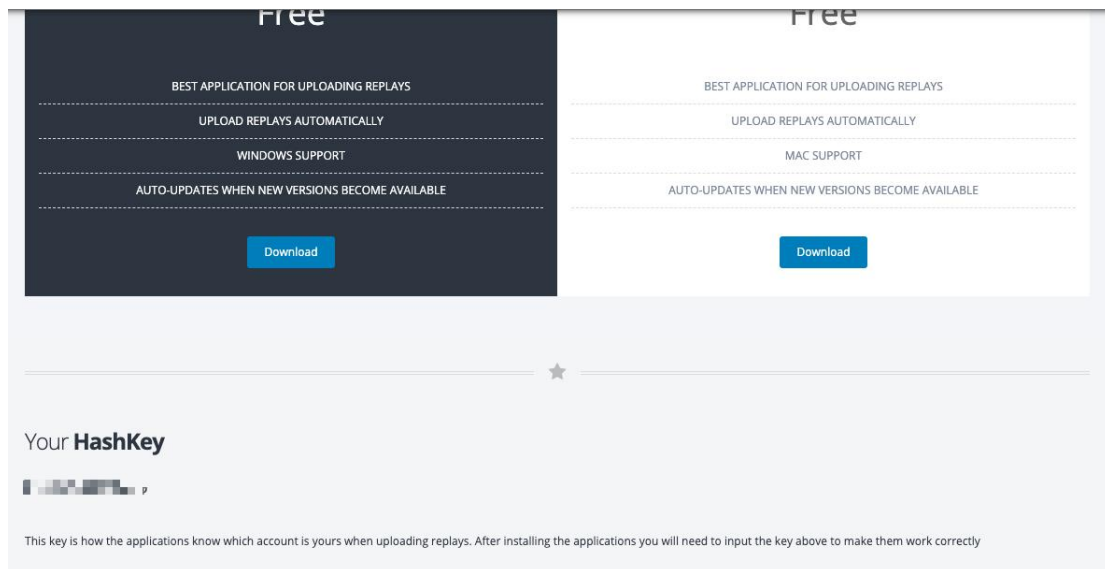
Free

BEST APPLICATION FOR UPLOADING REPLAYS

UPLOAD REPLAYS AUTOMATICALLY

WINDOWS SUPPORT

AUTO-UPDATES WHEN NEW VERSIONS BECOME AVAILABLE

Download

Free

BEST APPLICATION FOR UPLOADING REPLAYS

UPLOAD REPLAYS AUTOMATICALLY

MAC SUPPORT

AUTO-UPDATES WHEN NEW VERSIONS BECOME AVAILABLE

Download

Your **HashKey**

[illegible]

This key is how the applications know which account is yours when uploading replays. After installing the applications you will need to input the key above to make them work correctly